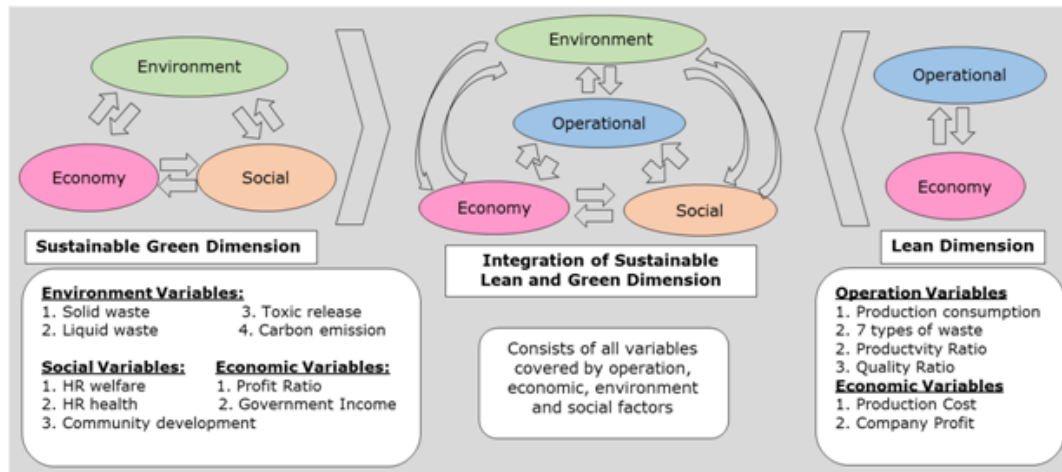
Environment

Economy

Social

Sustainable Green Dimension

Environment

Operational

Economy

Social

Integration of Sustainable Lean and Green Dimension

Operational

Economy

Lean Dimension

Environment Variables:
1. Solid waste
2. Liquid waste
3. Toxic release
4. Carbon emission

Social Variables:
1. HR welfare
2. HR health
3. Community development

Economic Variables:
1. Profit Ratio
2. Government Income

Consists of all variables covered by operation, economic, environment and social factors

Operation Variables
1. Production consumption
2. 7 types of waste
2. Productvity Ratio
3. Quality Ratio
Economic Variables
1. Production Cost
2. Company Profit